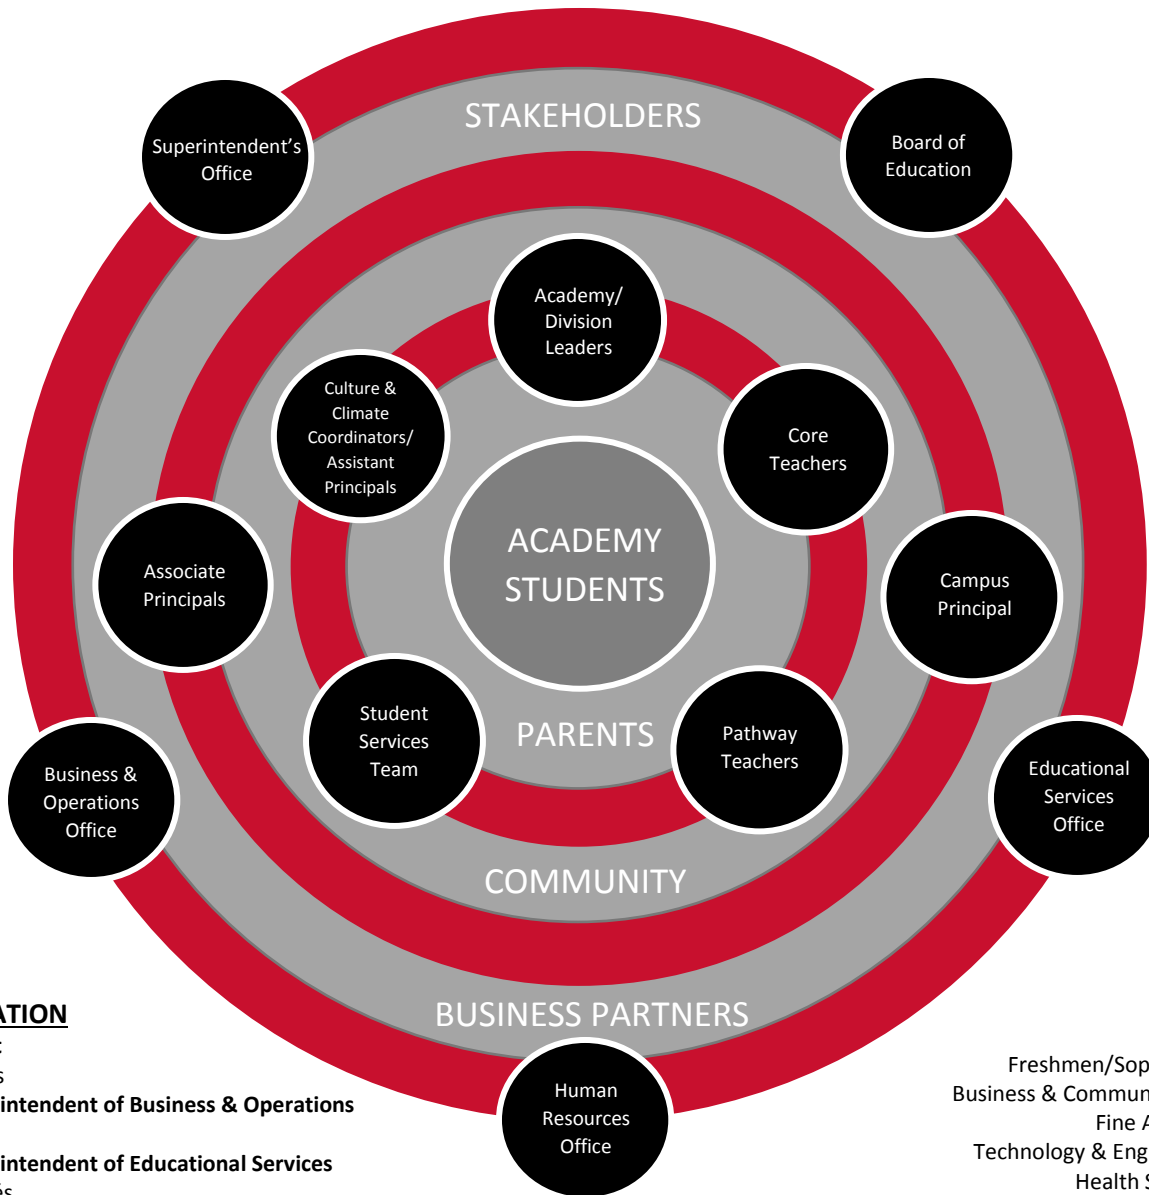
STAKEHOLDERS

Superintendent's Office

Board of Education

Academy/ Division Leaders

Culture & Climate Coordinators/ Assistant Principals

Core Teachers

ACADEMY STUDENTS

Associate Principals

Campus Principal

Student Services Team

PARENTS

Pathway Teachers

Business & Operations Office

Educational Services Office

COMMUNITY

BUSINESS PARTNERS

Human Resources Office

ATION
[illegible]
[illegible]
intendent of Business & Operations

intendent of Educational Services
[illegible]

Freshmen/Sop
Business & Commun
Fine A
Technology & Eng
Health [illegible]